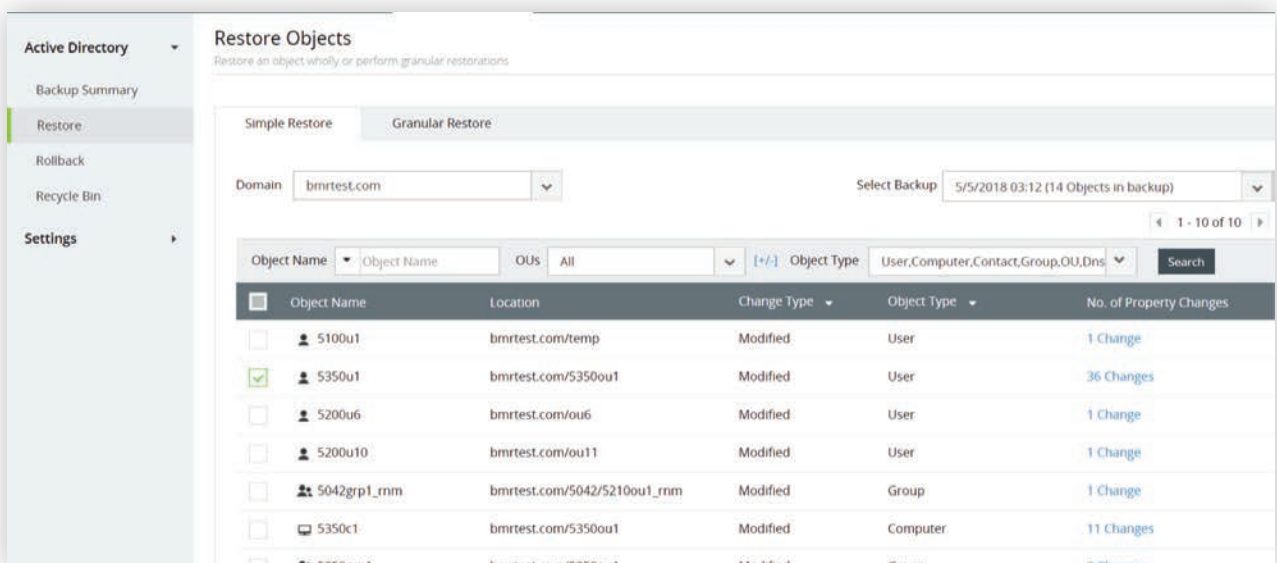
Active Directory
Backup Summary
Restore
Rollback
Recycle Bin
Settings

Restore Objects
Restore an object wholly or perform granular restorations

Simple Restore
Granular Restore

Domain bmrtest.com

Select Backup 5/5/2018 03:12 (14 Objects in backup)

1 - 10 of 10

Object Name Object Name OUs All [+/-] Object Type User,Computer,Contact,Group,OU,Dns Search

| Object Name | Location | Change Type | Object Type | No. of Property Changes |
|---|---|---|---|---|
| 5100u1 | bmrtest.com/temp | Modified | User | 1 Change |
| 5350u1 | bmrtest.com/5350ou1 | Modified | User | 36 Changes |
| 5200u6 | bmrtest.com/ou6 | Modified | User | 1 Change |
| 5200u10 | bmrtest.com/ou11 | Modified | User | 1 Change |
| 5042grp1_rnm | bmrtest.com/5042/5210ou1_rnm | Modified | Group | 1 Change |
| 5350c1 | bmrtest.com/5350ou1 | Modified | Computer | 11 Changes |
| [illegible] | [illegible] | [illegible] | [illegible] | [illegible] |